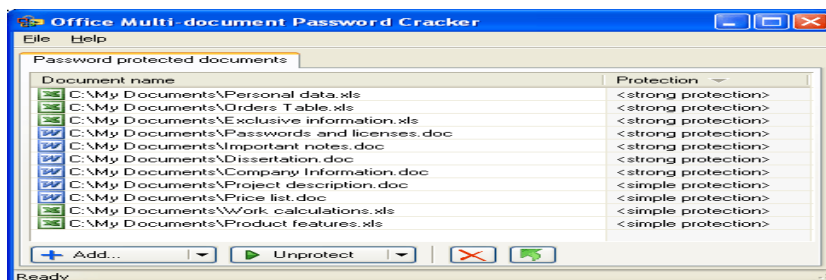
Office Multi-document Password Cracker

File Help

Password protected documents

| Document name | Protection |
|---|---|
| C:\My Documents\Personal data.xls | <strong protection> |
| C:\My Documents\Orders Table.xls | <strong protection> |
| C:\My Documents\Exclusive information.xls | <strong protection> |
| C:\My Documents\Passwords and licenses.doc | <strong protection> |
| C:\My Documents\Important notes.doc | <strong protection> |
| C:\My Documents\Dissertation.doc | <strong protection> |
| C:\My Documents\Company Information.doc | <strong protection> |
| C:\My Documents\Project description.doc | <simple protection> |
| C:\My Documents\Price list.doc | <simple protection> |
| C:\My Documents\Work calculations.xls | <simple protection> |
| C:\My Documents\Product features.xls | <simple protection> |

Add...

Unprotect

Ready